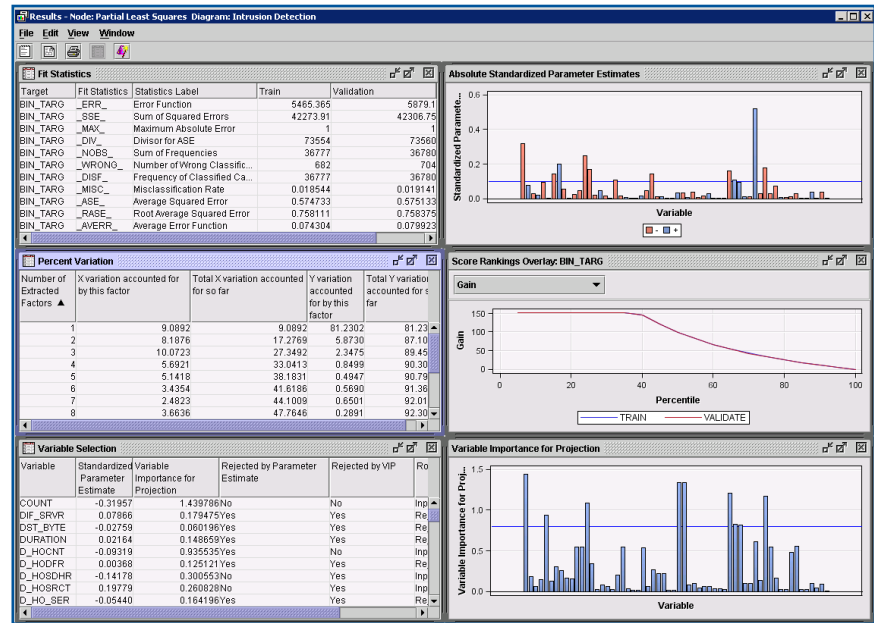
Results - Node: Partial Least Squares Diagram: Intrusion Detection

File Edit View Window

Fit Statistics

| Target | Fit Statistics | Statistics Label | Train | Validation |
|---|---|---|---|---|
| BIN_TARG | _ERR_ | Error Function | 5465.365 | 5879.1 |
| BIN_TARG | _SSE_ | Sum of Squared Errors | 42273.91 | 42306.75 |
| BIN_TARG | _MAX_ | Maximum Absolute Error | 1 | 1 |
| BIN_TARG | _DIV_ | Divisor for ASE | 73554 | 73560 |
| BIN_TARG | _NOBS_ | Sum of Frequencies | 36777 | 36780 |
| BIN_TARG | _WRONG_ | Number of Wrong Classific... | 682 | 704 |
| BIN_TARG | _DISF_ | Frequency of Classified Ca... | 36777 | 36780 |
| BIN_TARG | _MISC_ | Misclassification Rate | 0.018544 | 0.019141 |
| BIN_TARG | _ASE_ | Average Squared Error | 0.574733 | 0.575133 |
| BIN_TARG | _RASE_ | Root Average Squared Error | 0.758111 | 0.758375 |
| BIN_TARG | _AVERR_ | Average Error Function | 0.074304 | 0.079923 |

Absolute Standardized Parameter Estimates

Standardized Paramete...
0.6
0.4
0.2
0.0
Variable
- +

Percent Variation

| Number of Extracted Factors ▲ | X variation accounted for by this factor | Total X variation accounted for so far | Y variation accounted for by this factor | Total Y variation accounted for s far |
|---|---|---|---|---|
| 1 | 9.0892 | 9.0892 | 81.2302 | 81.23 |
| 2 | 8.1876 | 17.2769 | 5.8730 | 87.10 |
| 3 | 10.0723 | 27.3492 | 2.3475 | 89.45 |
| 4 | 5.6921 | 33.0413 | 0.8499 | 90.30 |
| 5 | 5.1418 | 38.1831 | 0.4947 | 90.79 |
| 6 | 3.4354 | 41.6186 | 0.5690 | 91.36 |
| 7 | 2.4823 | 44.1009 | 0.6501 | 92.01 |
| 8 | 3.6636 | 47.7646 | 0.2891 | 92.30 |

Score Rankings Overlay: BIN_TARG

Gain

Gain
150
100
50
0
0 20 40 60 80 100
Percentile
TRAIN VALIDATE

Variable Selection

| Variable | Standardized Parameter Estimate | Variable Importance for Projection | Rejected by Parameter Estimate | Rejected by VIP | Ro |
|---|---|---|---|---|---|
| COUNT | -0.31957 | 1.439786 | No | No | Inp |
| DIF_SRVR | 0.07866 | 0.179475 | Yes | Yes | Re |
| DST_BYTE | -0.02759 | 0.060196 | Yes | Yes | Re |
| DURATION | 0.02164 | 0.148659 | Yes | Yes | Re |
| D_HOCNT | -0.09319 | 0.935535 | Yes | No | Inp |
| D_HODFR | 0.00368 | 0.125121 | Yes | Yes | Re |
| D_HOSDHR | -0.14178 | 0.300553 | No | Yes | Inp |
| D_HOSRCT | 0.19779 | 0.260828 | No | Yes | Inp |
| D_HO_SER | -0.05440 | 0.164196 | Yes | Yes | Re |

Variable Importance for Projection

Variable Importance for Proj...
1.5
1.0
0.5
0.0
Variable